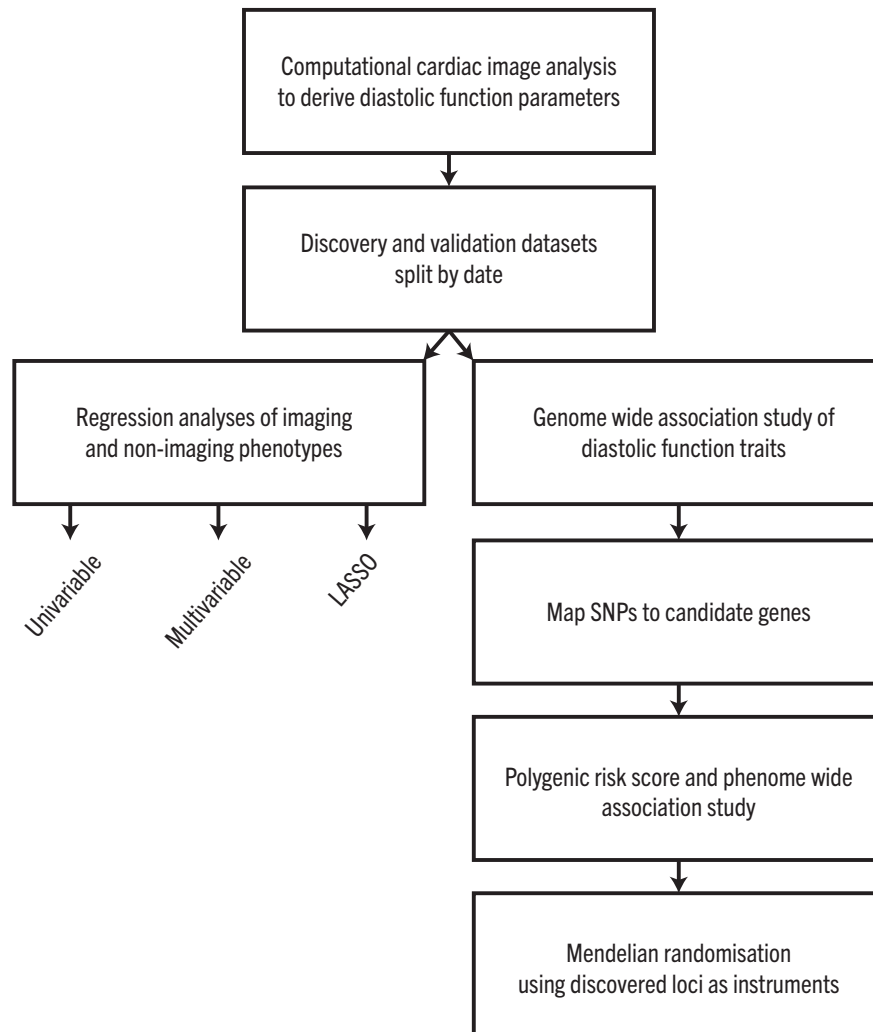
Computational cardiac image analysis to derive diastolic function parameters

Discovery and validation datasets split by date

Regression analyses of imaging and non-imaging phenotypes

Univariable

Multivariable

LASSO

Genome wide association study of diastolic function traits

Map SNPs to candidate genes

Polygenic risk score and phenome wide association study

Mendelian randomisation using discovered loci as instruments